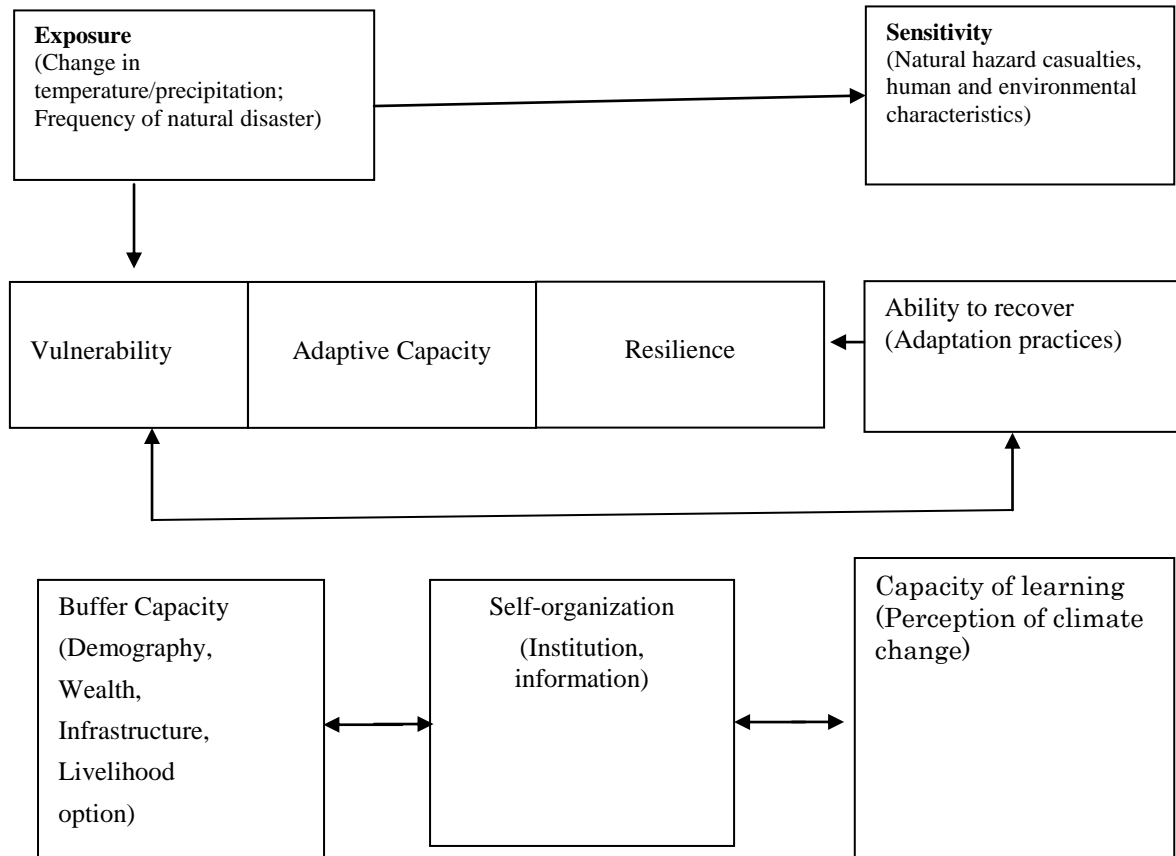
**Exposure**
(Change in temperature/precipitation; Frequency of natural disaster)

**Sensitivity**
(Natural hazard casualties, human and environmental characteristics)

Vulnerability

Adaptive Capacity

Resilience

Ability to recover (Adaptation practices)

Buffer Capacity (Demography, Wealth, Infrastructure, Livelihood option)

Self-organization (Institution, information)

Capacity of learning (Perception of climate change)